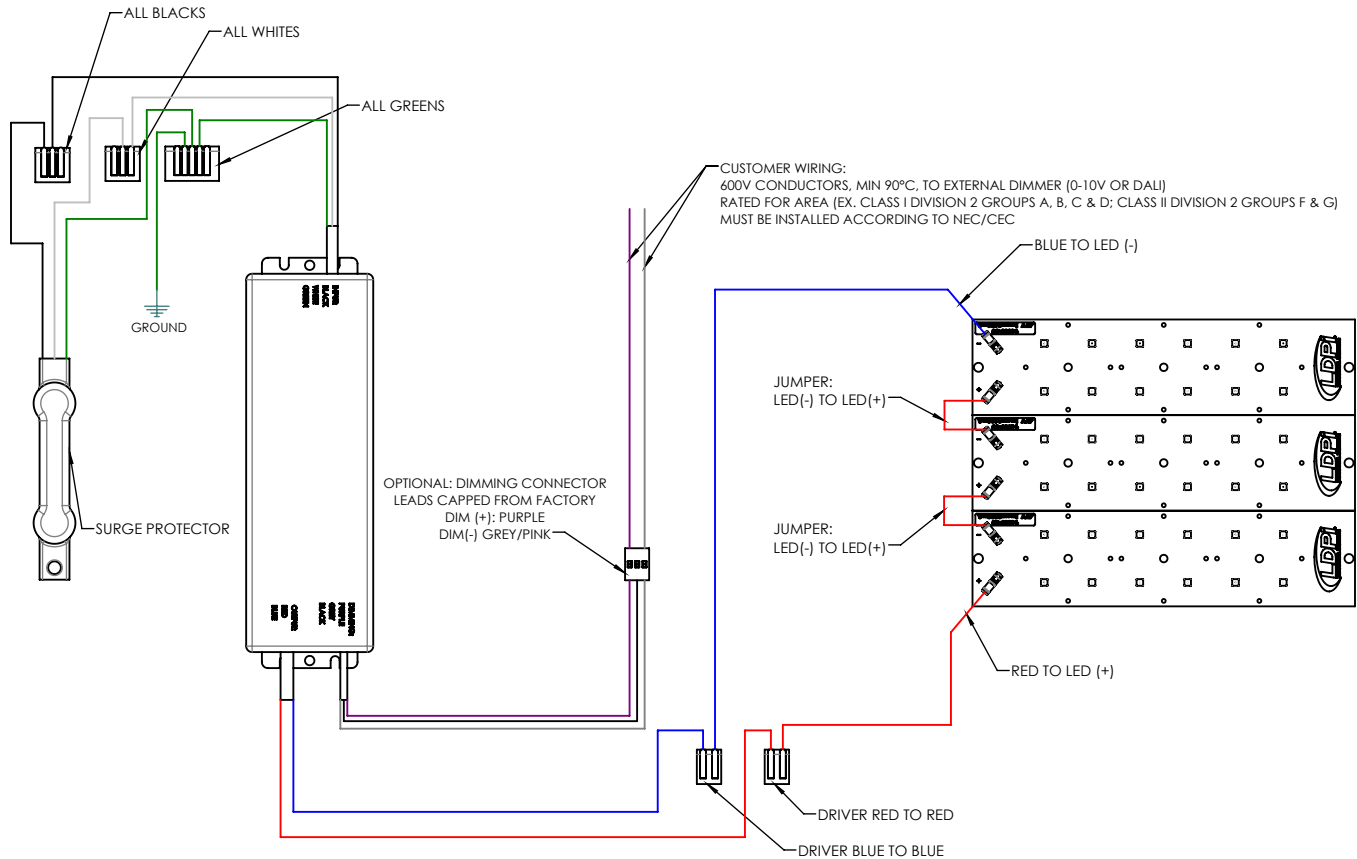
ALL BLACKS
ALL WHITES
ALL GREENS
GROUND
SURGE PROTECTOR

CUSTOMER WIRING:
600V CONDUCTORS, MIN 90°C, TO EXTERNAL DIMMER (0-10V OR DALI)
RATED FOR AREA (EX. CLASS I DIVISION 2 GROUPS A, B, C & D; CLASS II DIVISION 2 GROUPS F & G)
MUST BE INSTALLED ACCORDING TO NEC/CEC

BLUE TO LED (-)

JUMPER:
LED(-) TO LED(+)

OPTIONAL: DIMMING CONNECTOR
LEADS CAPPED FROM FACTORY
DIM (+): PURPLE
DIM(-) GREY/PINK

JUMPER:
LED(-) TO LED(+)

RED TO LED (+)

DRIVER RED TO RED

DRIVER BLUE TO BLUE